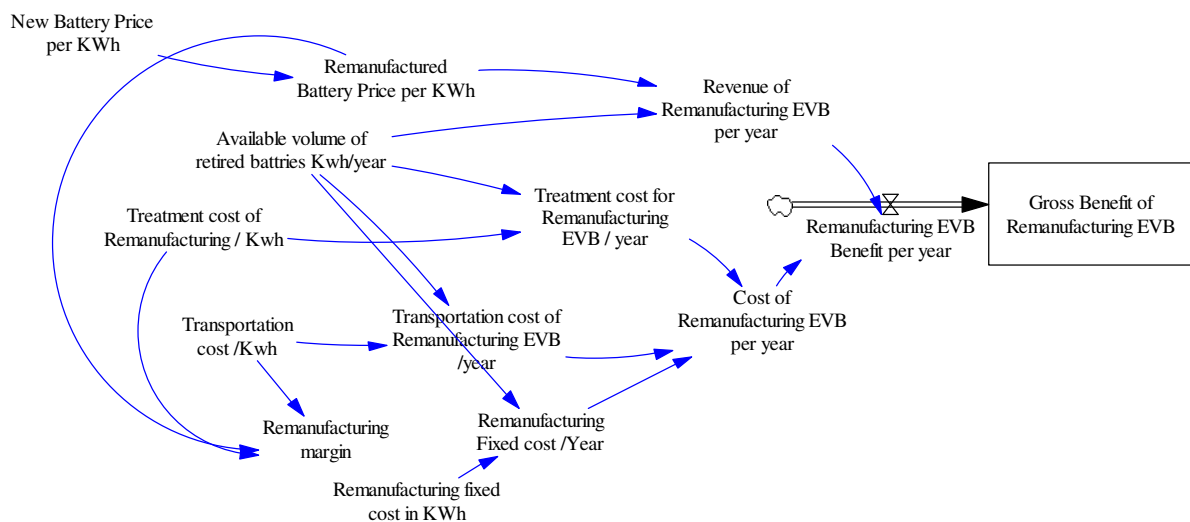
New Battery Price per KWh

Remanufactured Battery Price per KWh

Revenue of Remanufacturing EVB per year

Available volume of retired battries Kwh/year

Treatment cost for Remanufacturing EVB / year

Gross Benefit of Remanufacturing EVB

Remanufacturing EVB Benefit per year

Treatment cost of Remanufacturing / Kwh

Cost of Remanufacturing EVB per year

Transportation cost /Kwh

Transportation cost of Remanufacturing EVB /year

Remanufacturing margin

Remanufacturing Fixed cost /Year

Remanufacturing fixed cost in KWh